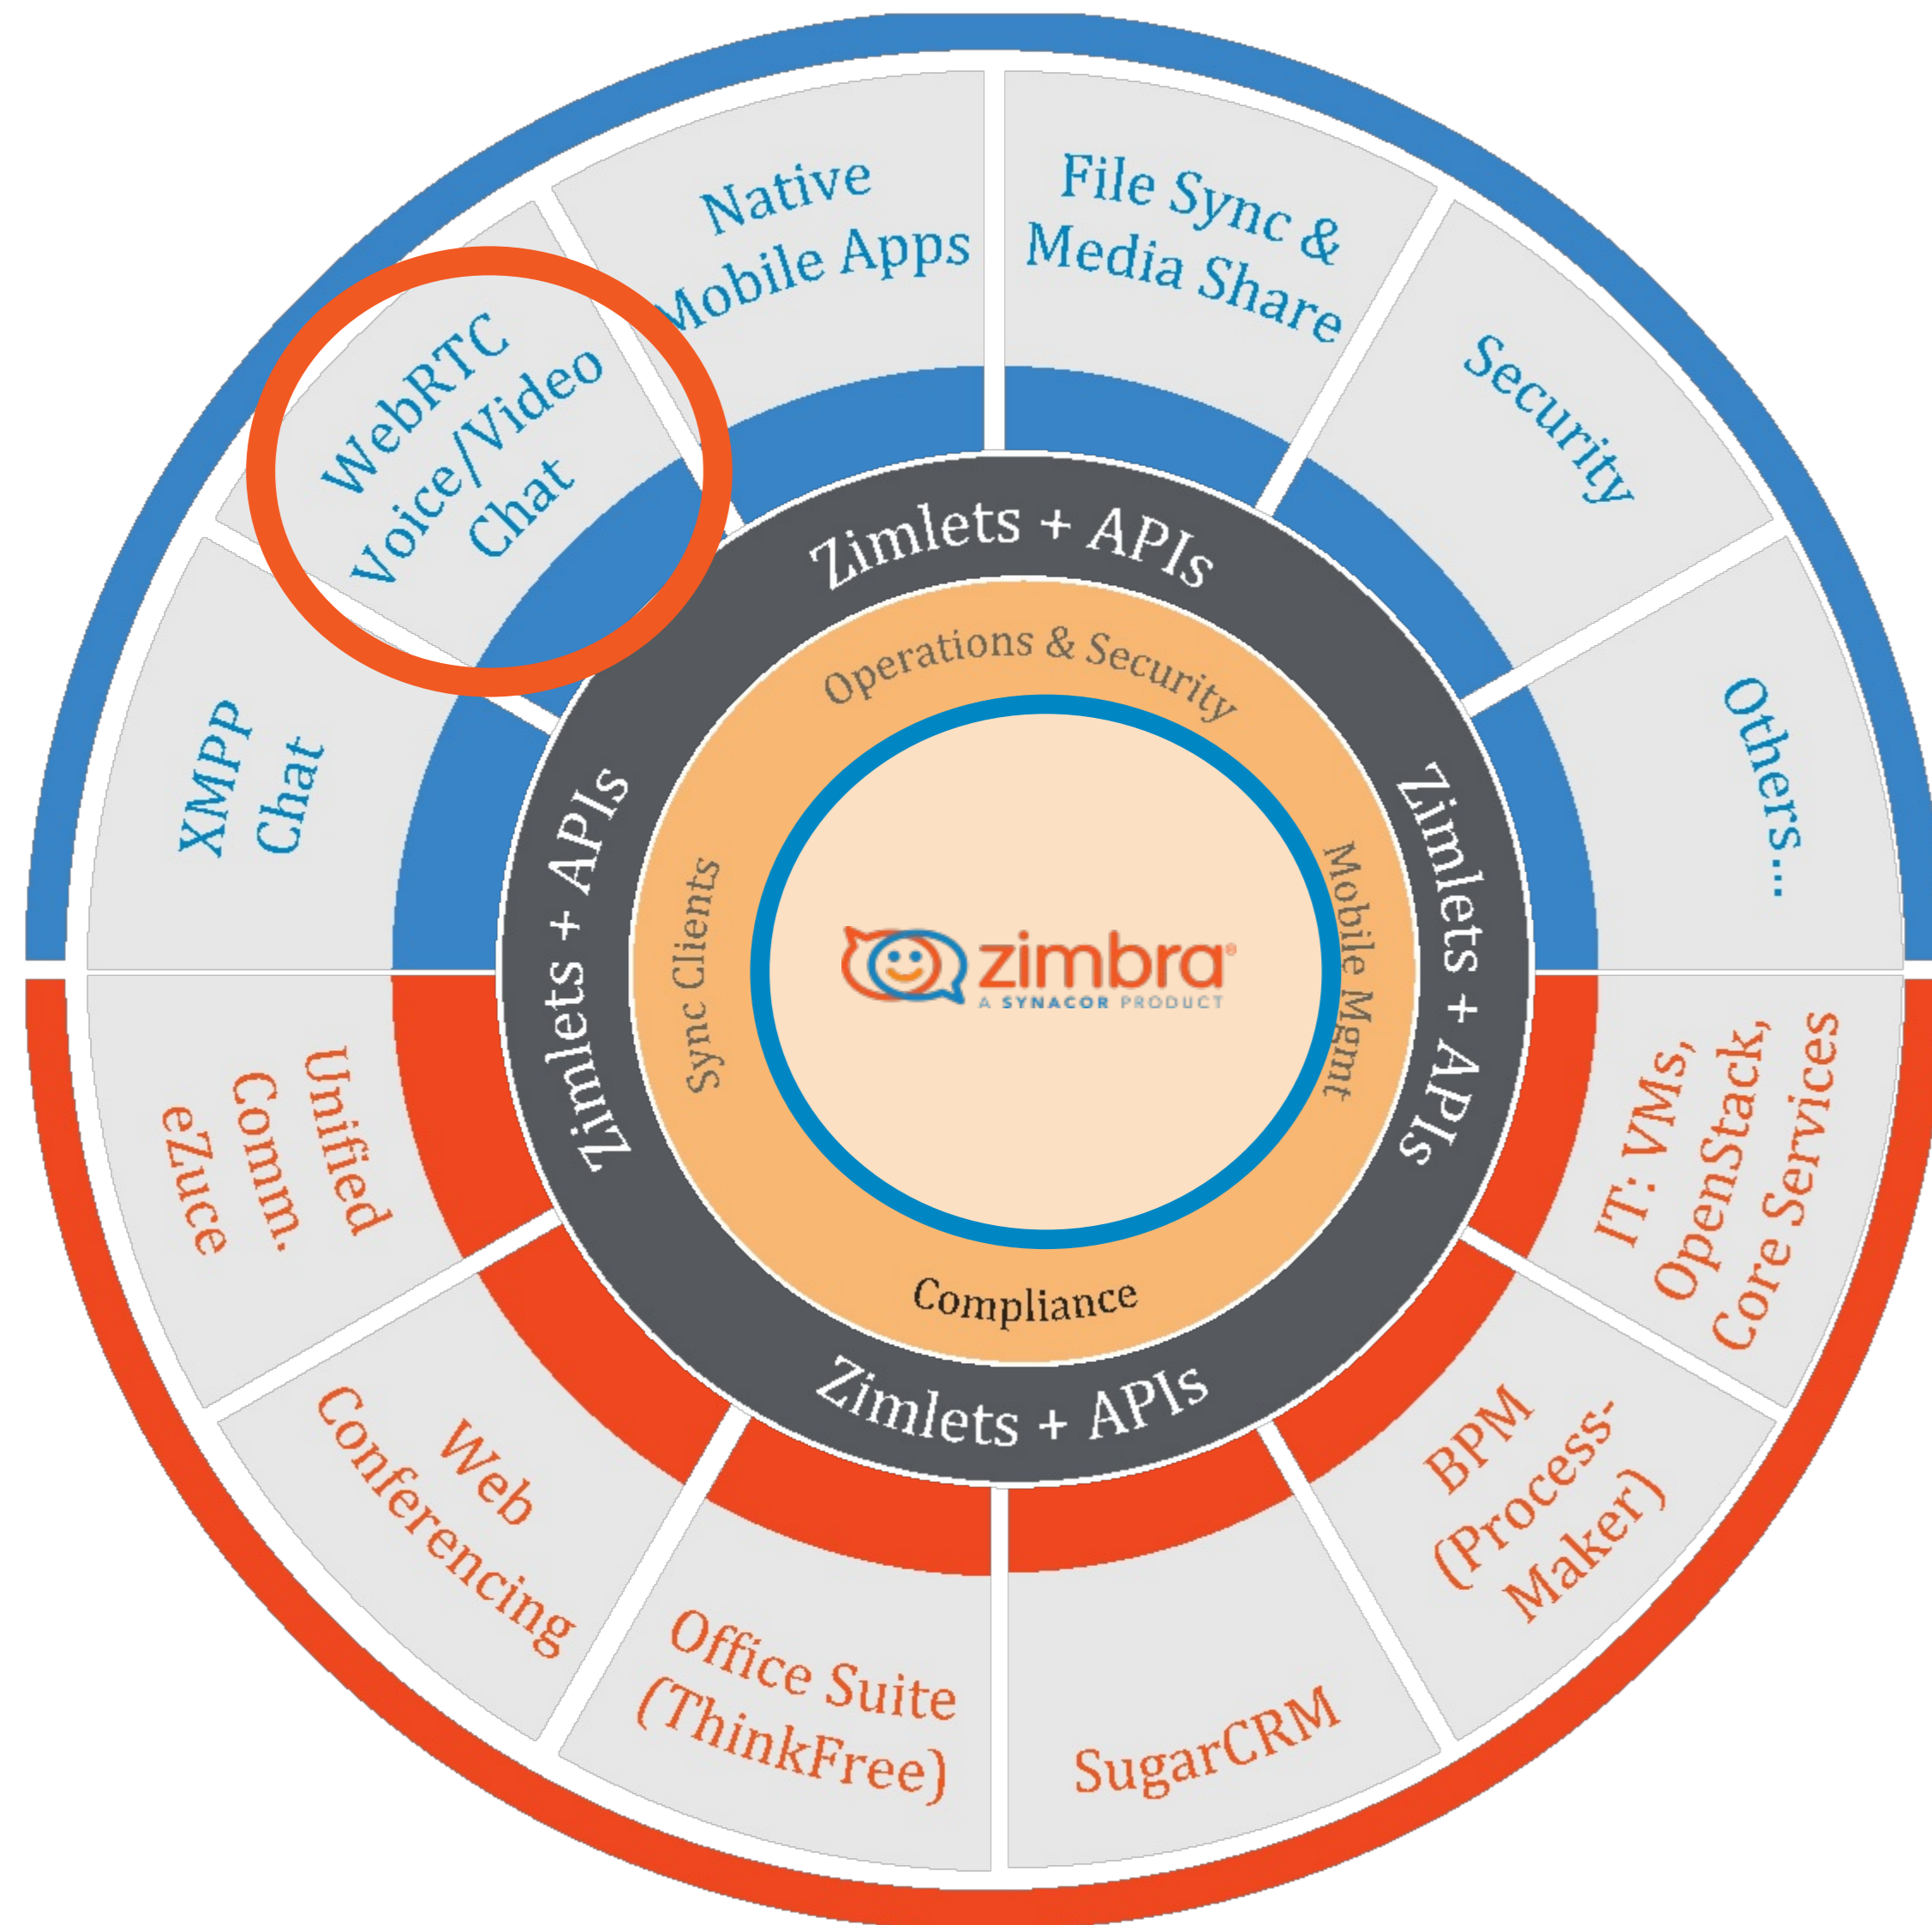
WebRTC Voice/Video Chat

Native Mobile Apps

File Sync & Media Share

Security

Others...

IT: VMs, OpenStack, Core Services

BPM (Process-Maker)

SugarCRM

Office Suite (ThinkFree)

Web Conferencing

Unified Comm. eZuce

XMPP Chat

Zimlets + APIs

Zimlets + APIs

Zimlets + APIs

Zimlets + APIs

Operations & Security

Mobile Mgmt

Compliance

Sync Clients

zimbra
A SYNACOR PRODUCT